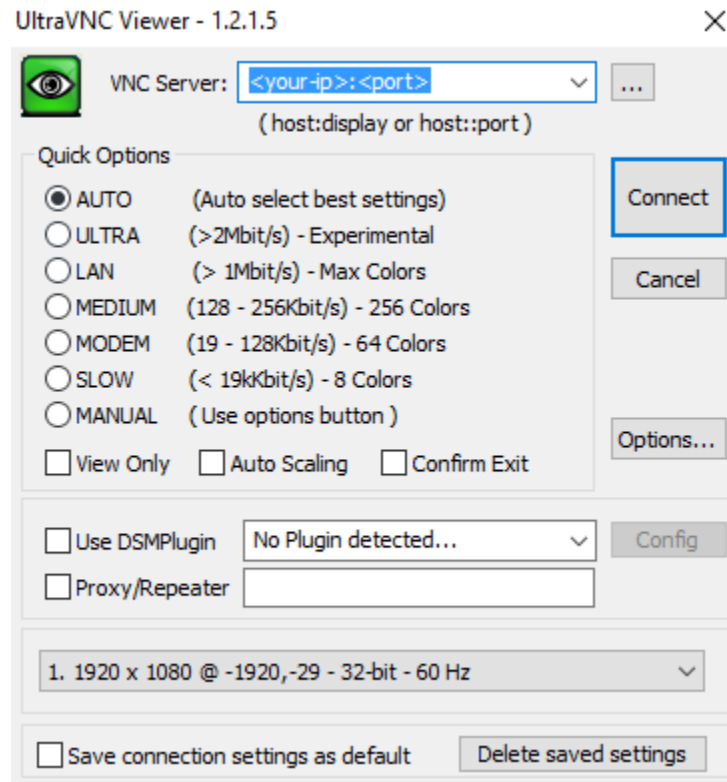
UltraVNC Viewer - 1.2.1.5

VNC Server: <your-ip>:<port> ...

( host:display or host::port )

Quick Options

AUTO (Auto select best settings)

ULTRA (>2Mbit/s) - Experimental

LAN (> 1Mbit/s) - Max Colors

MEDIUM (128 - 256Kbit/s) - 256 Colors

MODEM (19 - 128Kbit/s) - 64 Colors

SLOW (< 19kKbit/s) - 8 Colors

MANUAL ( Use options button )

View Only Auto Scaling Confirm Exit

Connect

Cancel

Options...

Use DSMPlugin No Plugin detected... Config

Proxy/Repeater

1. 1920 x 1080 @ -1920,-29 - 32-bit - 60 Hz

Save connection settings as default Delete saved settings